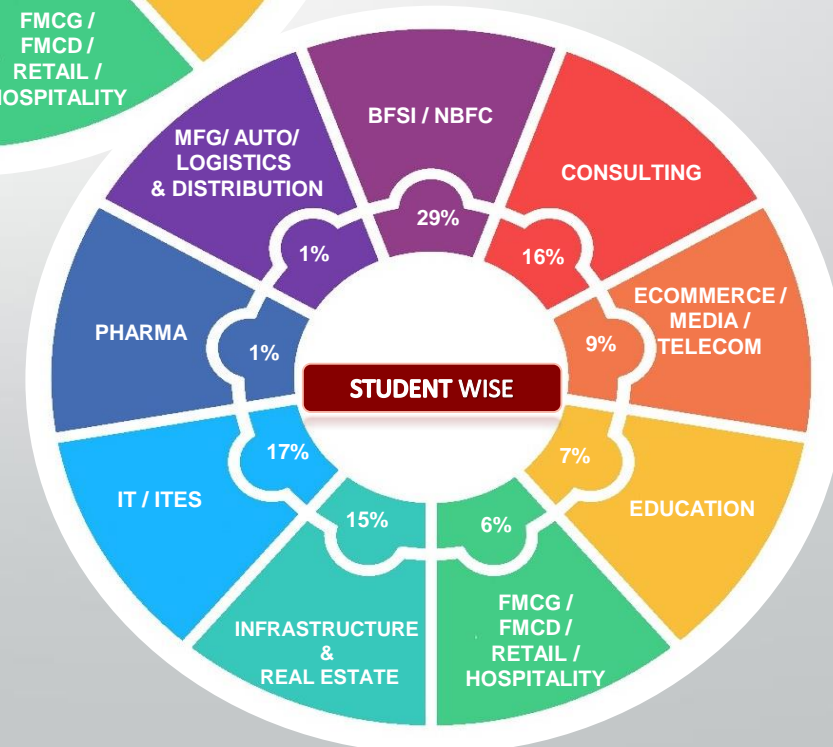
FMCG / FMCD / RETAIL / OSPITALITY

BFSI / NBFC

29%

CONSULTING

16%

ECOMMERCE / MEDIA / TELECOM

9%

EDUCATION

7%

FMCG / FMCD / RETAIL / HOSPITALITY

6%

INFRASTRUCTURE & REAL ESTATE

15%

IT / ITES

17%

PHARMA

1%

MFG/ AUTO/ LOGISTICS & DISTRIBUTION

1%

STUDENT WISE